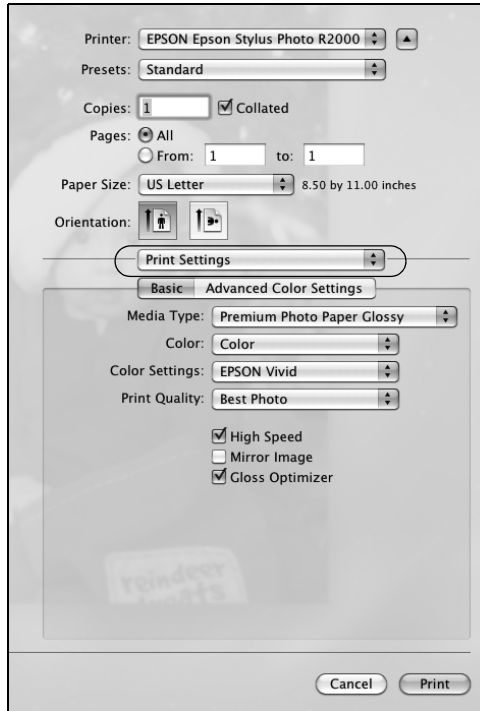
Printer: EPSON Epson Stylus Photo R2000

Presets: Standard

Copies: 1 Collated

Pages: All
From: 1 to: 1

Paper Size: US Letter 8.50 by 11.00 inches

Orientation:

Print Settings

Basic Advanced Color Settings

Media Type: Premium Photo Paper Glossy

Color: Color

Color Settings: EPSON Vivid

Print Quality: Best Photo

High Speed
Mirror Image
Gloss Optimizer

Cancel Print